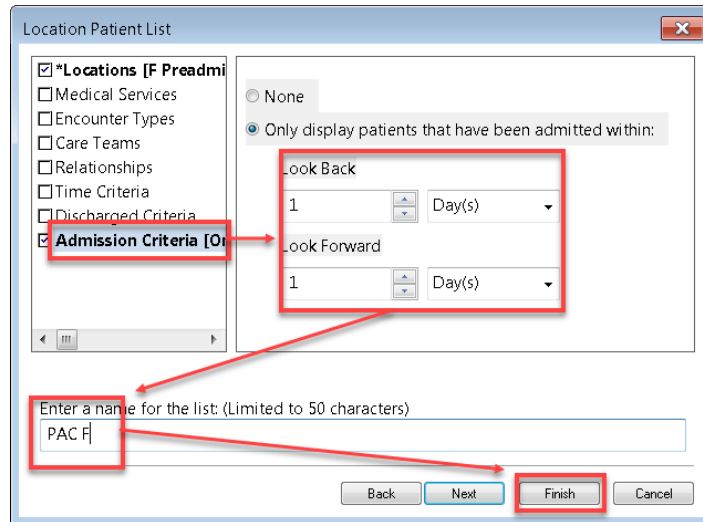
Location Patient List

☑ *Locations [F Preadmi
☐ Medical Services
☐ Encounter Types
☐ Care Teams
☐ Relationships
☐ Time Criteria
☐ Discharged Criteria
☑ Admission Criteria [On

None
Only display patients that have been admitted within:

Look Back
1
Day(s)

Look Forward
1
Day(s)

Enter a name for the list: (Limited to 50 characters)
PAC F

Back
Next
Finish
Cancel